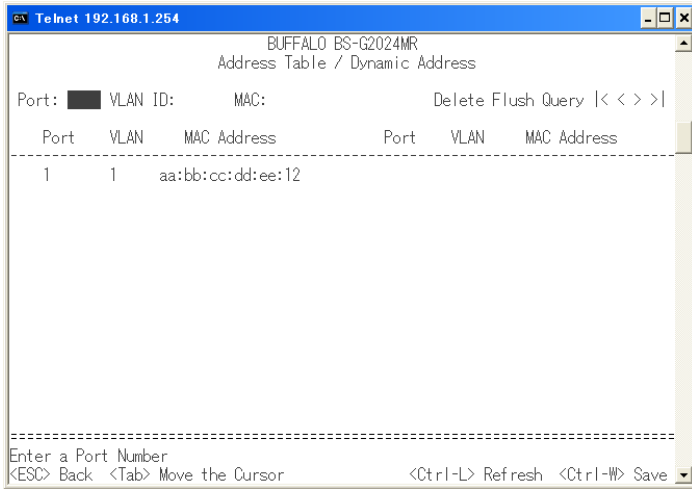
Telnet 192.168.1.254

BUFFALO BS-G2024MR
Address Table / Dynamic Address

Port: VLAN ID: MAC: Delete Flush Query |< < > >|

| Port | VLAN | MAC Address | Port | VLAN | MAC Address |
|---|---|---|---|---|---|
| 1 | 1 | aa:bb:cc:dd:ee:12 | | | |

Enter a Port Number
<ESC> Back <Tab> Move the Cursor <Ctrl-L> Refresh <Ctrl-W> Save